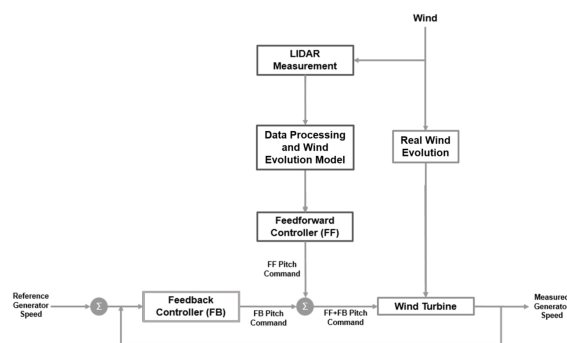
Wind

LIDAR Measurement

Data Processing and Wind Evolution Model

Real Wind Evolution

Feedforward Controller (FF)

FF Pitch Command

Reference Generator Speed

$\Sigma$

Feedback Controller (FB)

FB Pitch Command

$\Sigma$

FF+FB Pitch Command

Wind Turbine

Measured Generator Speed